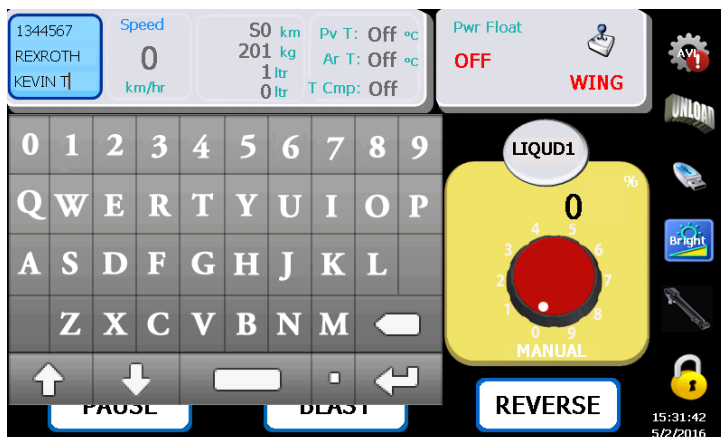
1344567
REXROTH
KEVIN T

Speed
0
km/hr

S0 km
201 kg
1 ltr
0 ltr

Pv T: Off °c
Ar T: Off °c
T Cmp: Off

Pwr Float
OFF
WING

AVL

UNLOAD

Bright

0 1 2 3 4 5 6 7 8 9
Q W E R T Y U I O P
A S D F G H J K L
Z X C V B N M

LIQUD1
%
0
4 5
3 6
2 7
1 8
0 9
MANUAL

PAUSE
BLAST
REVERSE

15:31:42
5/2/2016